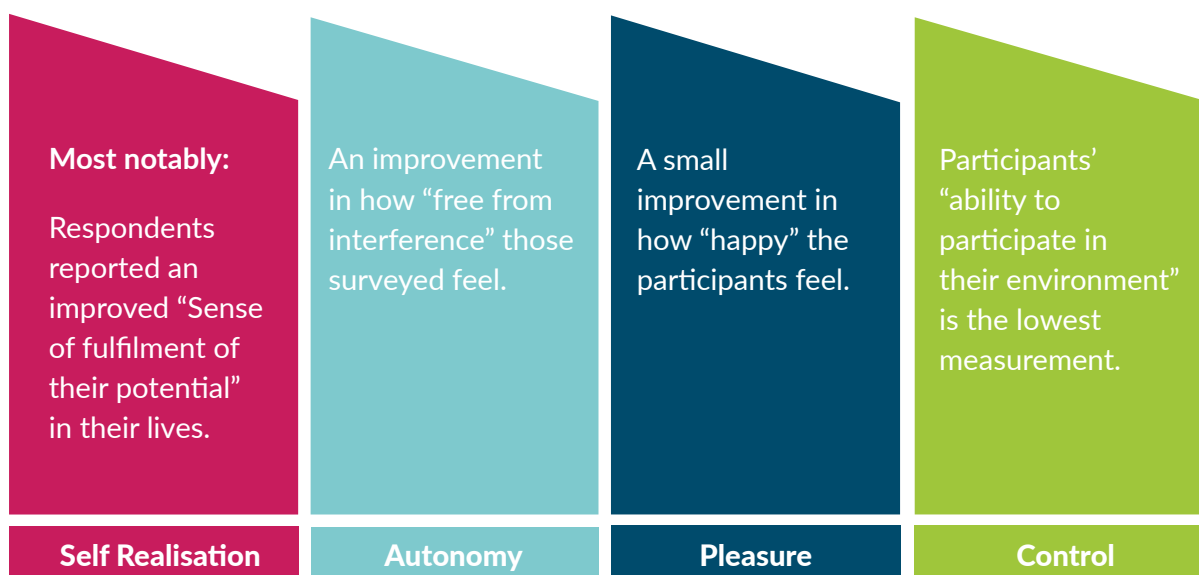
Most notably:

Respondents reported an improved “Sense of fulfilment of their potential” in their lives.

Self Realisation

An improvement in how “free from interference” those surveyed feel.

Autonomy

A small improvement in how “happy” the participants feel.

Pleasure

Participants’ “ability to participate in their environment” is the lowest measurement.

Control